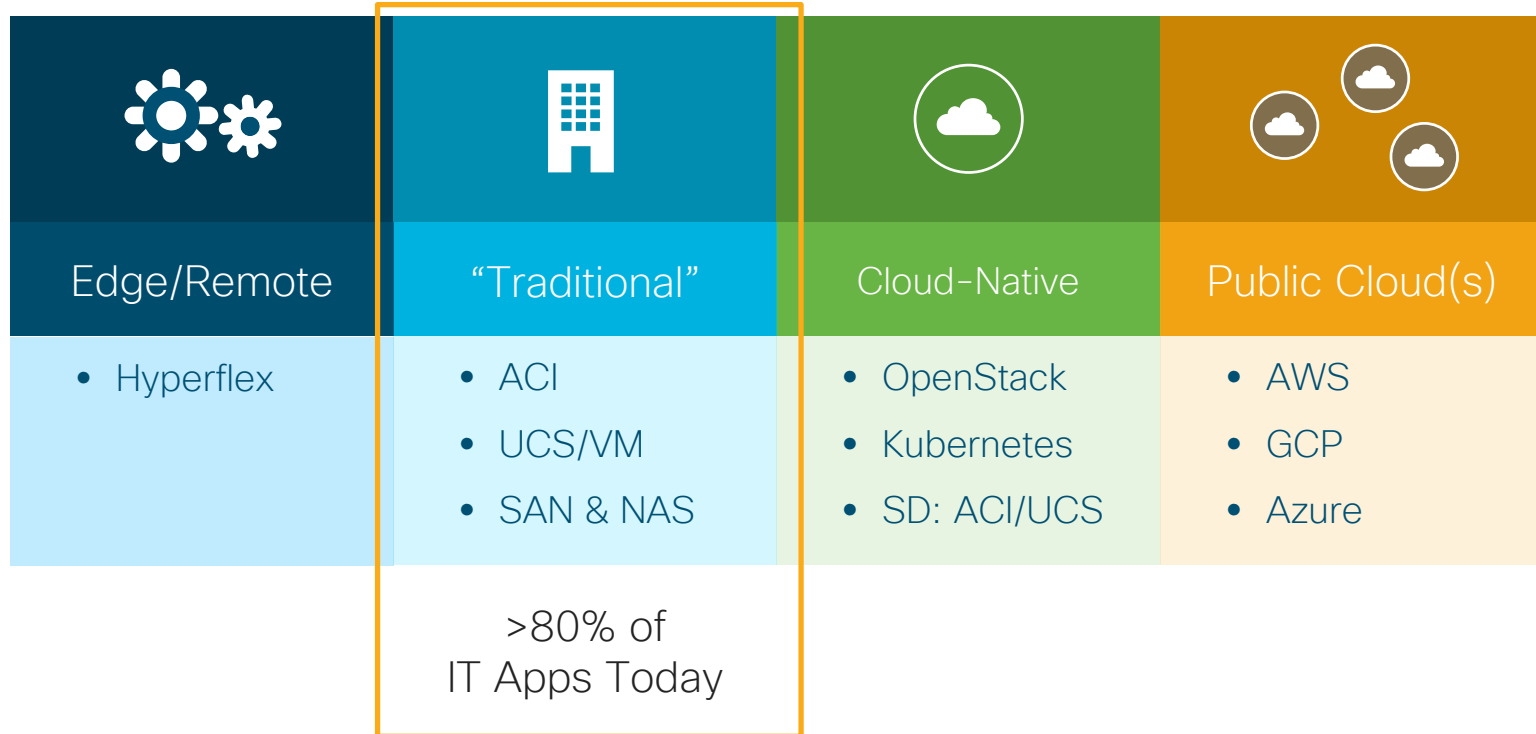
| Edge/Remote | “Traditional” | Cloud-Native | Public Cloud(s) |
|---|---|---|---|
| • Hyperflex | • ACI<br>• UCS/VM<br>• SAN & NAS | • OpenStack<br>• Kubernetes<br>• SD: ACI/UCS | • AWS<br>• GCP<br>• Azure |

>80% of IT Apps Today